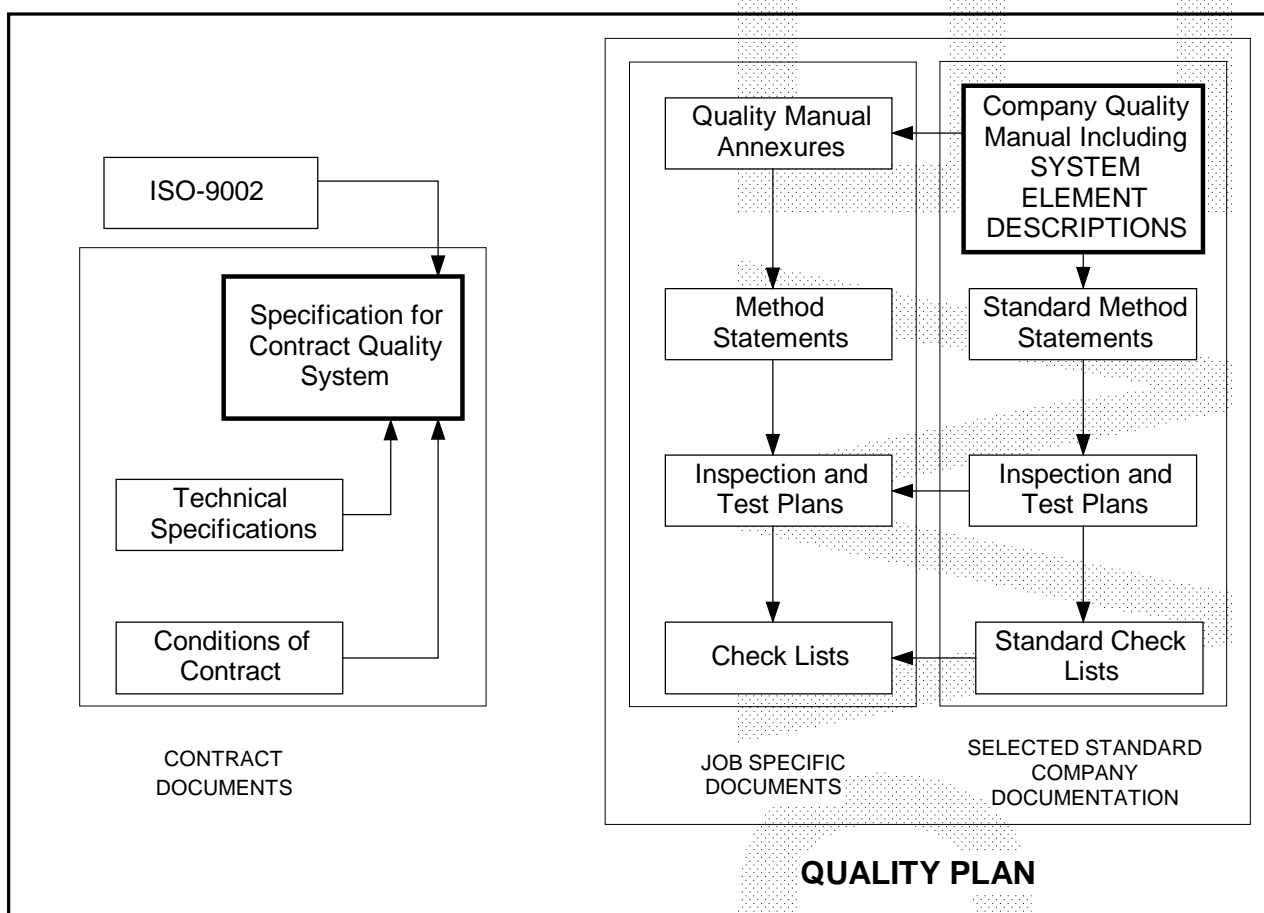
ISO-9002

Specification for Contract Quality System

Technical Specifications

Conditions of Contract

CONTRACT DOCUMENTS

Quality Manual Annexures

Method Statements

Inspection and Test Plans

Check Lists

JOB SPECIFIC DOCUMENTS

Company Quality Manual Including SYSTEM ELEMENT DESCRIPTIONS

Standard Method Statements

Inspection and Test Plans

Standard Check Lists

SELECTED STANDARD COMPANY DOCUMENTATION

QUALITY PLAN